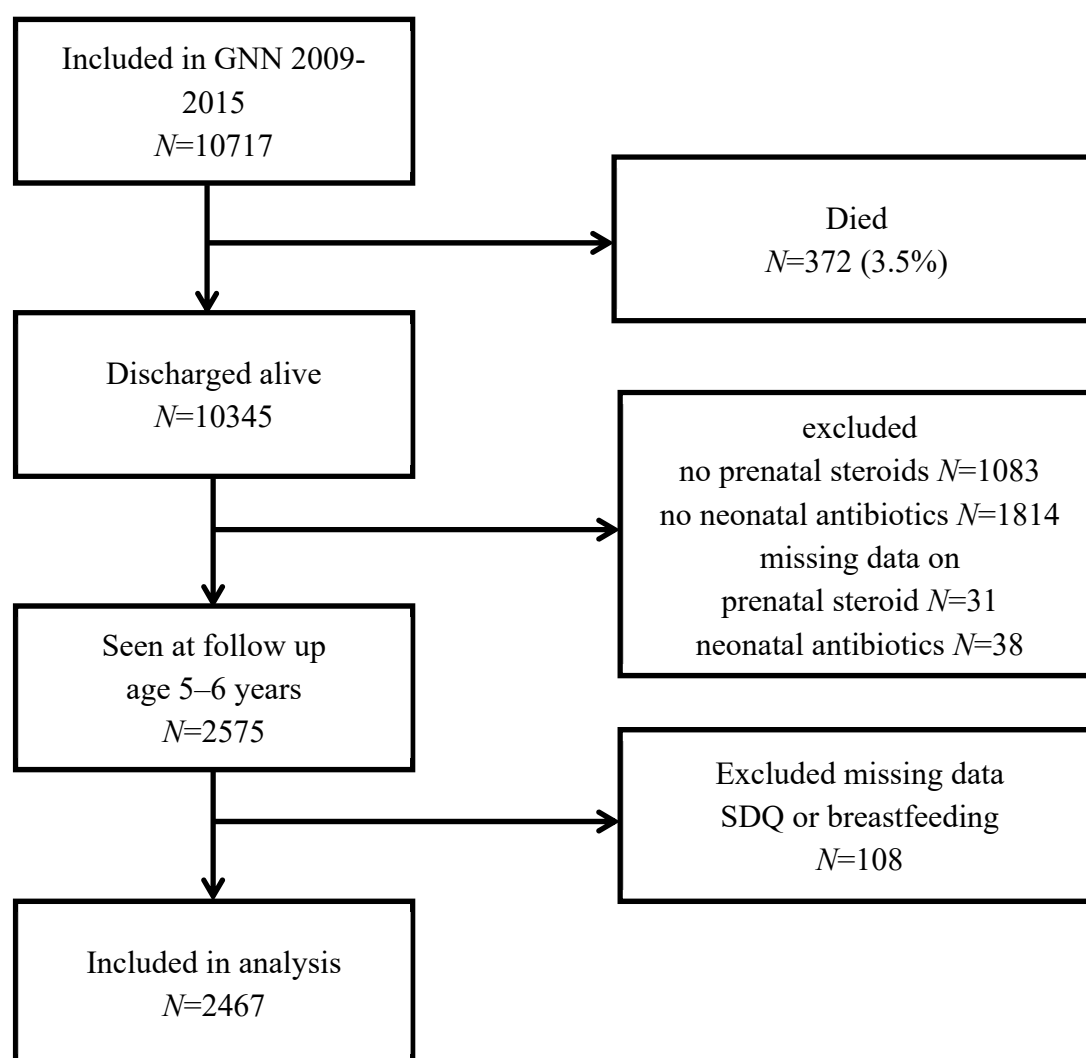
Included in GNN 2009-2015
$N$=10717

Died
$N$=372 (3.5%)

Discharged alive
$N$=10345

excluded
no prenatal steroids $N$=1083
no neonatal antibiotics $N$=1814
missing data on
prenatal steroid $N$=31
neonatal antibiotics $N$=38

Seen at follow up
age 5–6 years
$N$=2575

Excluded missing data
SDQ or breastfeeding
$N$=108

Included in analysis
$N$=2467